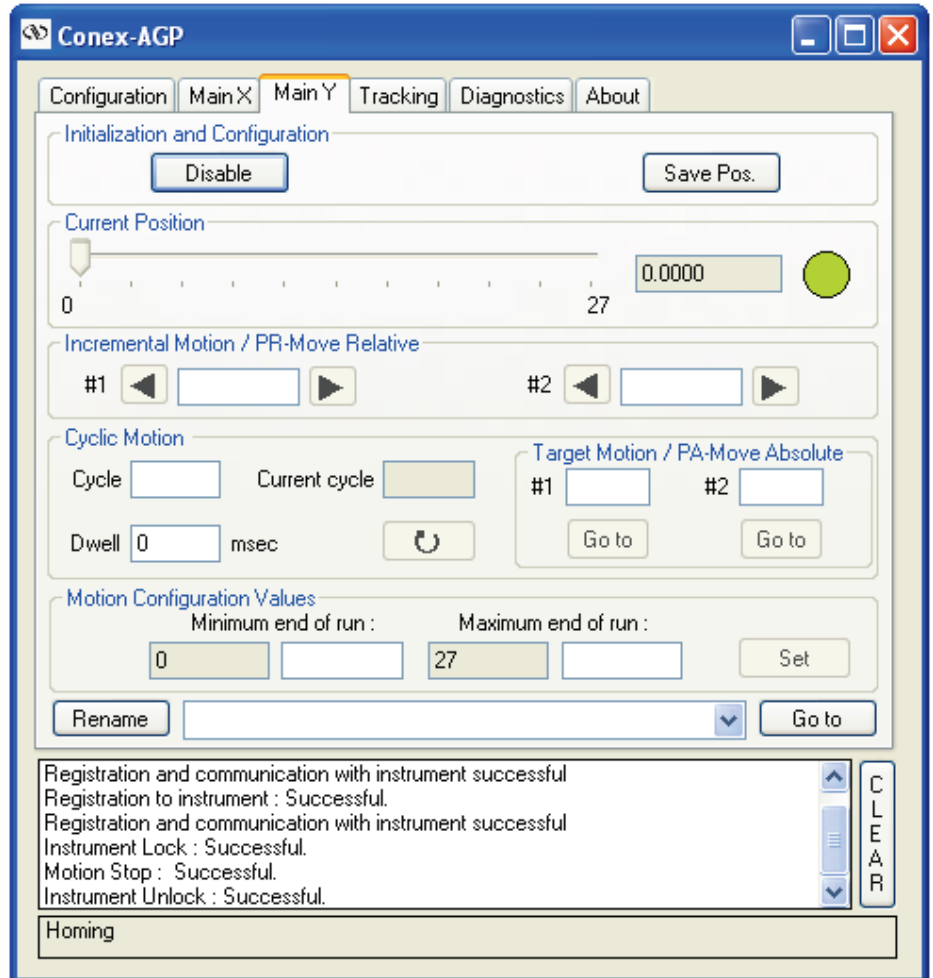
Conex-AGP

Configuration | Main X | Main Y | Tracking | Diagnostics | About

Initialization and Configuration

Disable

Save Pos.

Current Position

0

27

0.0000

Incremental Motion / PR-Move Relative

#1

#2

Cyclic Motion

Cycle

Current cycle

Dwell 0 msec

Target Motion / PA-Move Absolute

#1

#2

Go to

Go to

Motion Configuration Values

Minimum end of run :

Maximum end of run :

0

27

Set

Rename

Go to

Registration and communication with instrument successful
Registration to instrument : Successful.
Registration and communication with instrument successful
Instrument Lock : Successful.
Motion Stop : Successful.
Instrument Unlock : Successful.

C L E A R

Homing